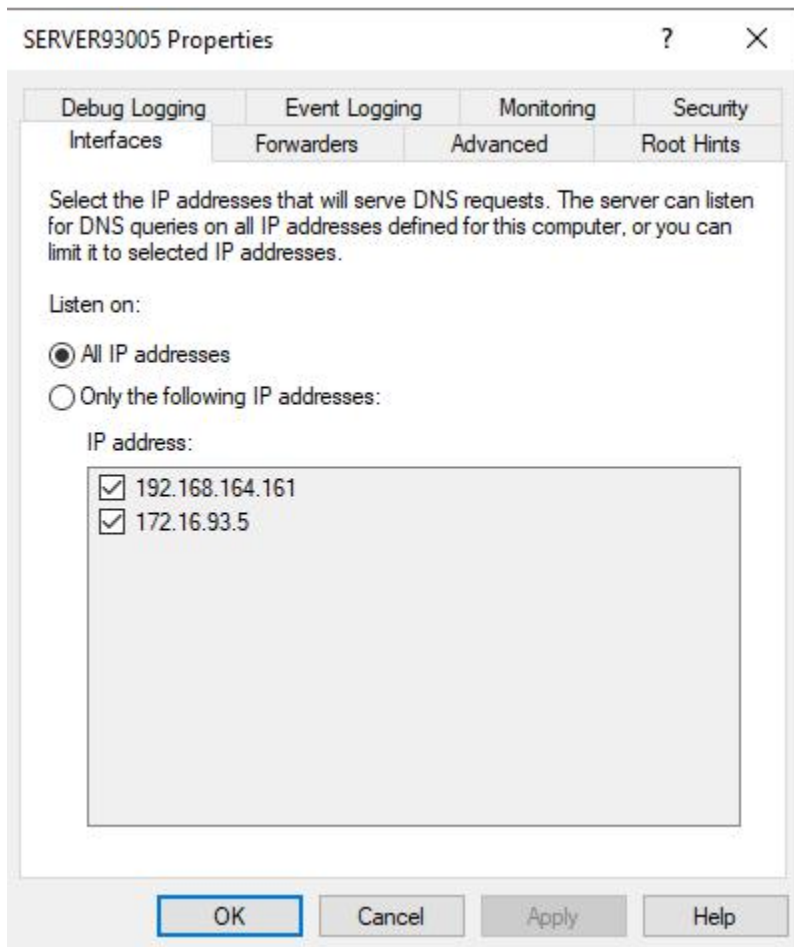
SERVER93005 Properties ? ×

Debug Logging Event Logging Monitoring Security
Interfaces Forwarders Advanced Root Hints

Select the IP addresses that will serve DNS requests. The server can listen for DNS queries on all IP addresses defined for this computer, or you can limit it to selected IP addresses.

Listen on:

All IP addresses

Only the following IP addresses:

IP address:

192.168.164.161
172.16.93.5

OK Cancel Apply Help